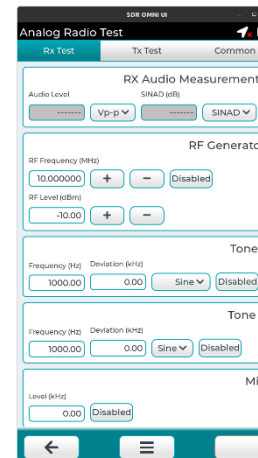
SDR OMNI UI

Analog Radio Test

Rx Test
Tx Test
Common

RX Audio Measurement

Audio Level
SINAD (dB)
-------
Vp-p
-------
SINAD

RF Generato

RF Frequency (MHz)
10.000000
+
−
Disabled
RF Level (dBm)
-10.00
+
−

Tone

Frequency (Hz)
Deviation (kHz)
1000.00
0.00
Sine
Disabled

Tone

Frequency (Hz)
Deviation (kHz)
1000.00
0.00
Sine
Disabled

Mi

Level (kHz)
0.00
Disabled

←
☰